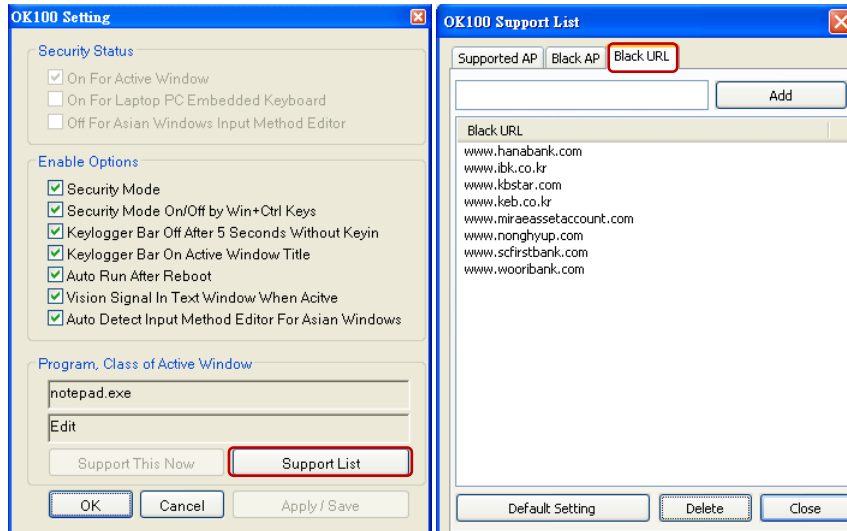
OK100 Setting

Security Status

On For Active Window

On For Laptop PC Embedded Keyboard

Off For Asian Windows Input Method Editor

Enable Options

Security Mode

Security Mode On/Off by Win+Ctrl Keys

Keylogger Bar Off After 5 Seconds Without Keyin

Keylogger Bar On Active Window Title

Auto Run After Reboot

Vision Signal In Text Window When Acitve

Auto Detect Input Method Editor For Asian Windows

Program, Class of Active Window

notepad.exe

Edit

Support This Now

Support List

OK

Cancel

Apply / Save

OK100 Support List

Supported AP

Black AP

Black URL

Add

Black URL

www.hanabank.com
www.ibk.co.kr
www.kbstar.com
www.keb.co.kr
www.miraeassetaccount.com
www.nonghyup.com
www.scfirstbank.com
www.wooribank.com

Default Setting

Delete

Close